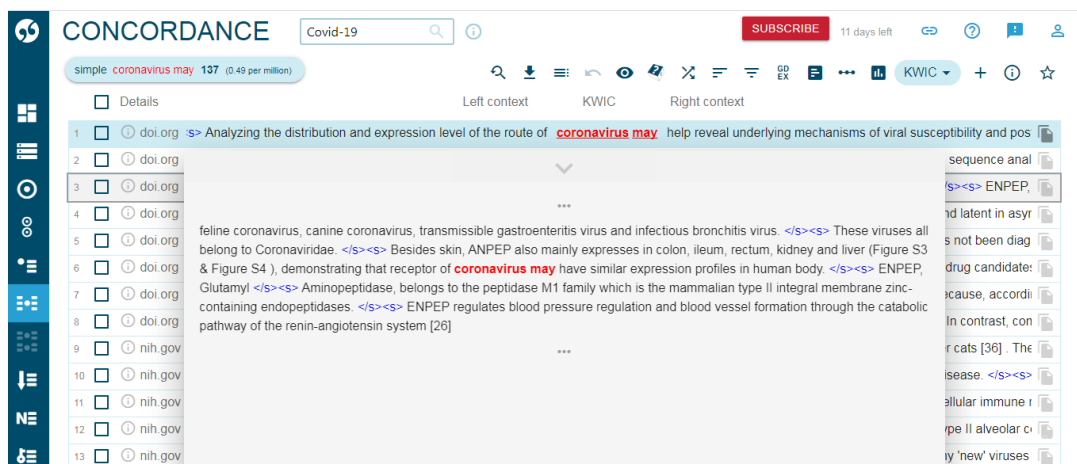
CONCORDANCE Covid-19

SUBSCRIBE 11 days left

simple coronavirus may 137 (0.49 per million)

GD EX KWIC

Details Left context KWIC Right context

1 doi.org <s> Analyzing the distribution and expression level of the route of coronavirus may help reveal underlying mechanisms of viral susceptibility and pos
2 doi.org sequence anal
3 doi.org </s><s> ENPEP,
4 doi.org nd latent in asyr
5 doi.org s not been diag
6 doi.org drug candidates
7 doi.org ecause, accordi
8 doi.org In contrast, con
9 nih.gov r cats [36] . The
10 nih.gov isease. </s><s>
11 nih.gov ellular immune r
12 nih.gov ype II alveolar c
13 nih.gov ay 'new' viruses

...

feline coronavirus, canine coronavirus, transmissible gastroenteritis virus and infectious bronchitis virus. </s><s> These viruses all belong to Coronaviridae. </s><s> Besides skin, ANPEP also mainly expresses in colon, ileum, rectum, kidney and liver (Figure S3 & Figure S4 ), demonstrating that receptor of coronavirus may have similar expression profiles in human body. </s><s> ENPEP, Glutamyl </s><s> Aminopeptidase, belongs to the peptidase M1 family which is the mammalian type II integral membrane zinc-containing endopeptidases. </s><s> ENPEP regulates blood pressure regulation and blood vessel formation through the catabolic pathway of the renin-angiotensin system [26]

...